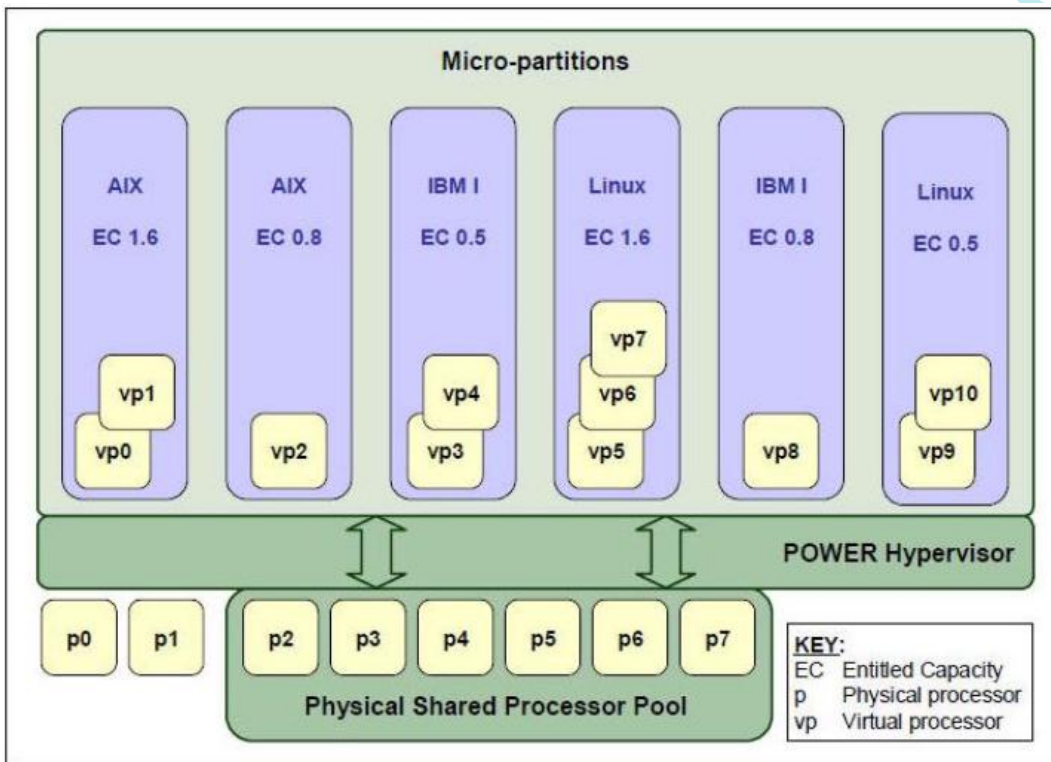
Micro-partitions

AIX
EC 1.6
vp1
vp0

AIX
EC 0.8
vp2

IBM I
EC 0.5
vp4
vp3

Linux
EC 1.6
vp7
vp6
vp5

IBM I
EC 0.8
vp8

Linux
EC 0.5
vp10
vp9

POWER Hypervisor

p0 p1 p2 p3 p4 p5 p6 p7

Physical Shared Processor Pool

KEY:
EC Entitled Capacity
p Physical processor
vp Virtual processor